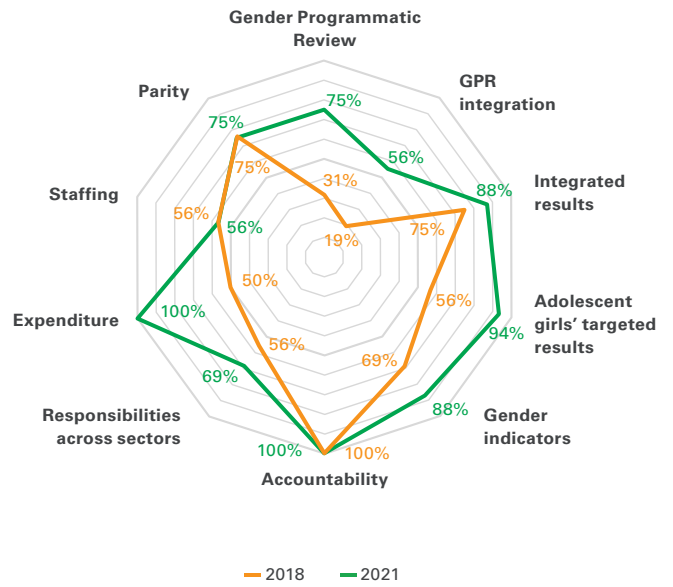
Gender Programmatic Review

GPR integration

Integrated results

Adolescent girls' targeted results

Gender indicators

Accountability

Responsibilities across sectors

Expenditure

Staffing

Parity

75%
31%
56%
19%
88%
75%
94%
56%
88%
69%
100%
100%
69%
56%
100%
50%
56%
56%
75%
75%

2018 2021